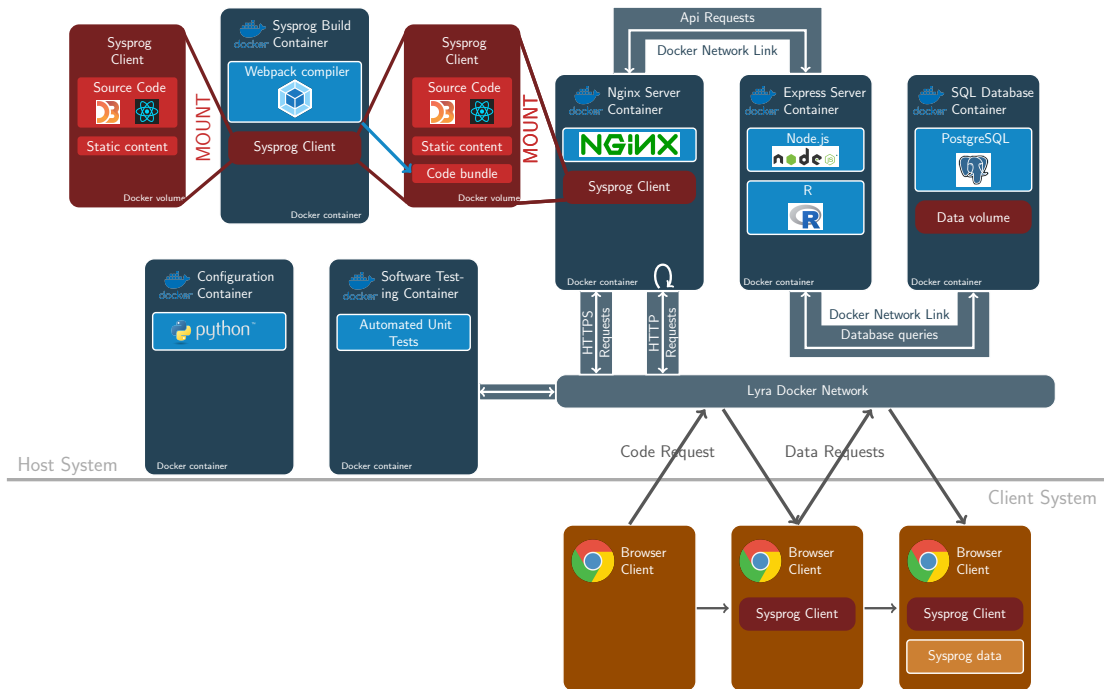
Sysprog Client

Source Code

Static content

Docker volume

MOUNT

docker Sysprog Build Container

Webpack compiler

Sysprog Client

Docker container

Sysprog Client

Source Code

Static content

Code bundle

Docker volume

MOUNT

Api Requests

Docker Network Link

docker Nginx Server Container

NGINX

Sysprog Client

Docker container

docker Express Server Container

Node.js

node

R

Docker container

docker SQL Database Container

PostgreSQL

Data volume

Docker container

docker Configuration Container

python

Docker container

docker Software Testing Container

Automated Unit Tests

Docker container

HTTPS Requests

HTTP Requests

Docker Network Link

Database queries

Lyra Docker Network

Host System

Code Request

Data Requests

Client System

Browser Client

Browser Client

Sysprog Client

Browser Client

Sysprog Client

Sysprog data